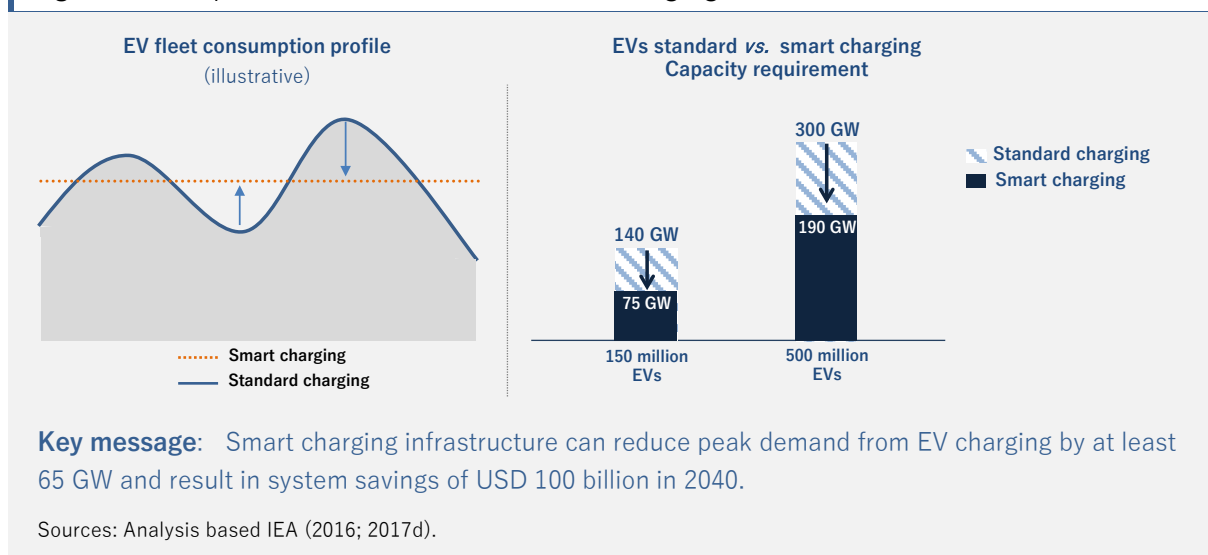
EV fleet consumption profile
(illustrative)

Smart charging
Standard charging

EVs standard vs. smart charging
Capacity requirement

300 GW
190 GW
140 GW
75 GW
150 million EVs
500 million EVs

Standard charging
Smart charging

Key message: Smart charging infrastructure can reduce peak demand from EV charging by at least 65 GW and result in system savings of USD 100 billion in 2040.

Sources: Analysis based IEA (2016; 2017d).